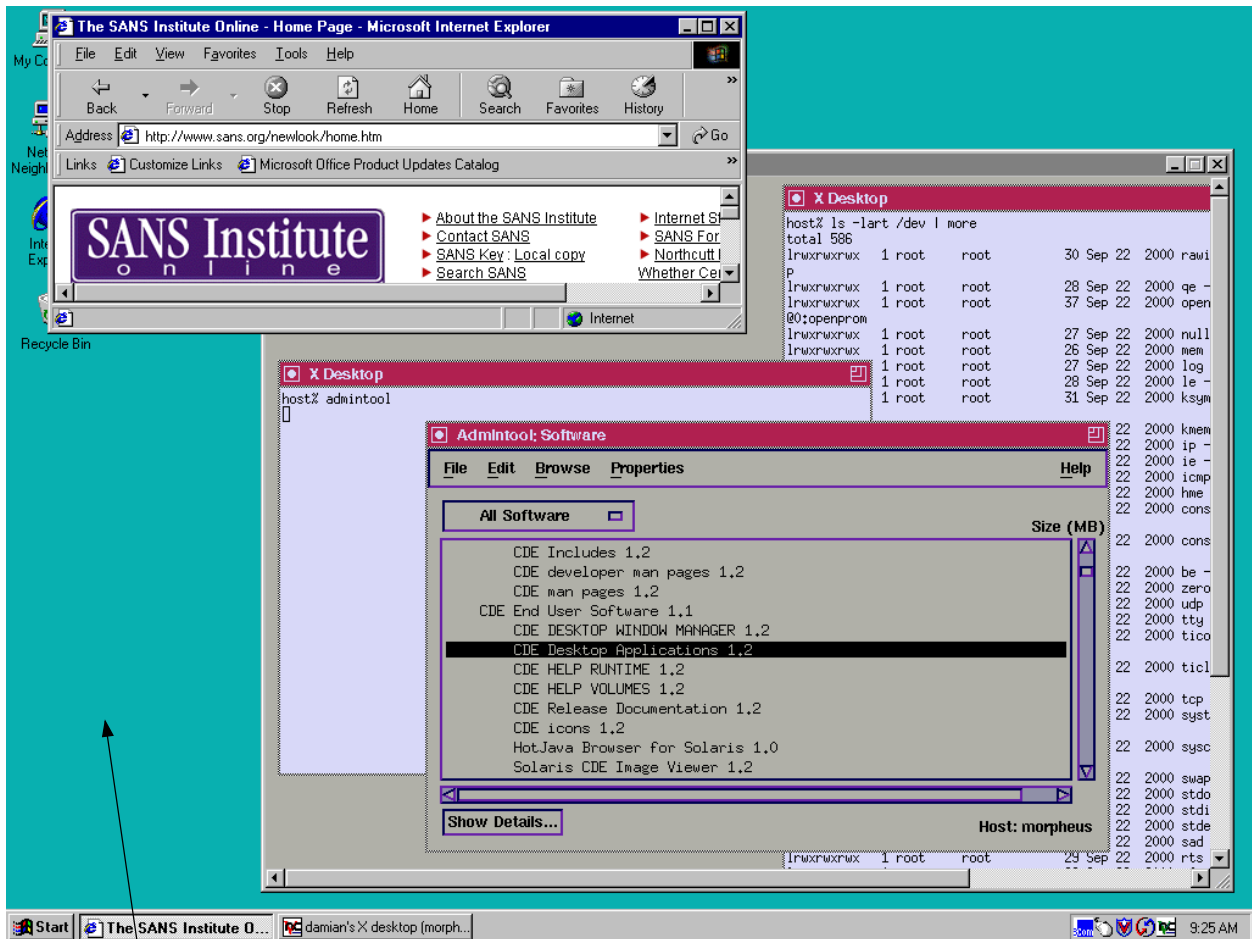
My Co

Net Neigh

Inte Exp

Recycle Bin

The SANS Institute Online - Home Page - Microsoft Internet Explorer

File Edit View Favorites Tools Help

Back Forward Stop Refresh Home Search Favorites History

Address http://www.sans.org/newlook/home.htm Go

Links Customize Links Microsoft Office Product Updates Catalog

SANS Institute
online

About the SANS Institute
Contact SANS
SANS Key : Local copy
Search SANS

Internet St
SANS For
Northcutt I
Whether Cer

Internet

X Desktop

host% ls -lart /dev | more
total 586
lrwxrwxrwx 1 root root 30 Sep 22 2000 rawi
p
lrwxrwxrwx 1 root root 28 Sep 22 2000 qe -
lrwxrwxrwx 1 root root 37 Sep 22 2000 open
@0:openprom
lrwxrwxrwx 1 root root 27 Sep 22 2000 null
lrwxrwxrwx 1 root root 26 Sep 22 2000 mem
1 root root 27 Sep 22 2000 log
1 root root 28 Sep 22 2000 le -
1 root root 31 Sep 22 2000 ksym
22 2000 kmem
22 2000 ip -
22 2000 ie -
22 2000 icmp
22 2000 hme
22 2000 cons
22 2000 cons
22 2000 be -
22 2000 zero
22 2000 udp
22 2000 tty
22 2000 tico
22 2000 ticl
22 2000 tcp
22 2000 syst
22 2000 sysc
22 2000 swap
22 2000 stdo
22 2000 stdi
22 2000 stde
22 2000 sad
lrwxrwxrwx 1 root root 29 Sep 22 2000 rts

X Desktop

host% admintool

Admintool: Software

File Edit Browse Properties Help

All Software

Size (MB)

CDE Includes 1.2
CDE developer man pages 1.2
CDE man pages 1.2
CDE End User Software 1.1
CDE DESKTOP WINDOW MANAGER 1.2
CDE Desktop Applications 1.2
CDE HELP RUNTIME 1.2
CDE HELP VOLUMES 1.2
CDE Release Documentation 1.2
CDE icons 1.2
HotJava Browser for Solaris 1.0
Solaris CDE Image Viewer 1.2

Show Details...

Host: morpheus

Start The SANS Institute O... damian's X desktop (morph... 9:25 AM